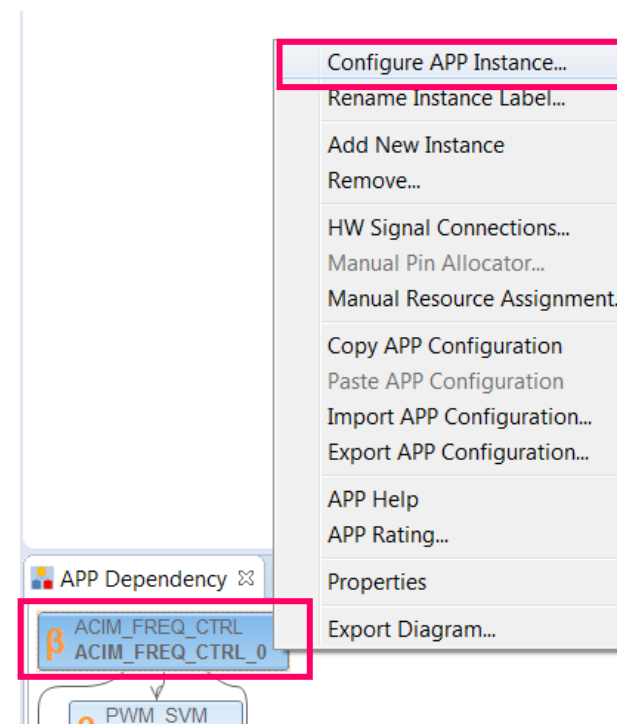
Configure APP Instance...
Rename Instance Label...

Add New Instance
Remove...

HW Signal Connections...
Manual Pin Allocator...
Manual Resource Assignment.

Copy APP Configuration
Paste APP Configuration
Import APP Configuration...
Export APP Configuration...

APP Help
APP Rating...

Properties

Export Diagram...

APP Dependency

β ACIM_FREQ_CTRL
ACIM_FREQ_CTRL_0

PWM_SVM